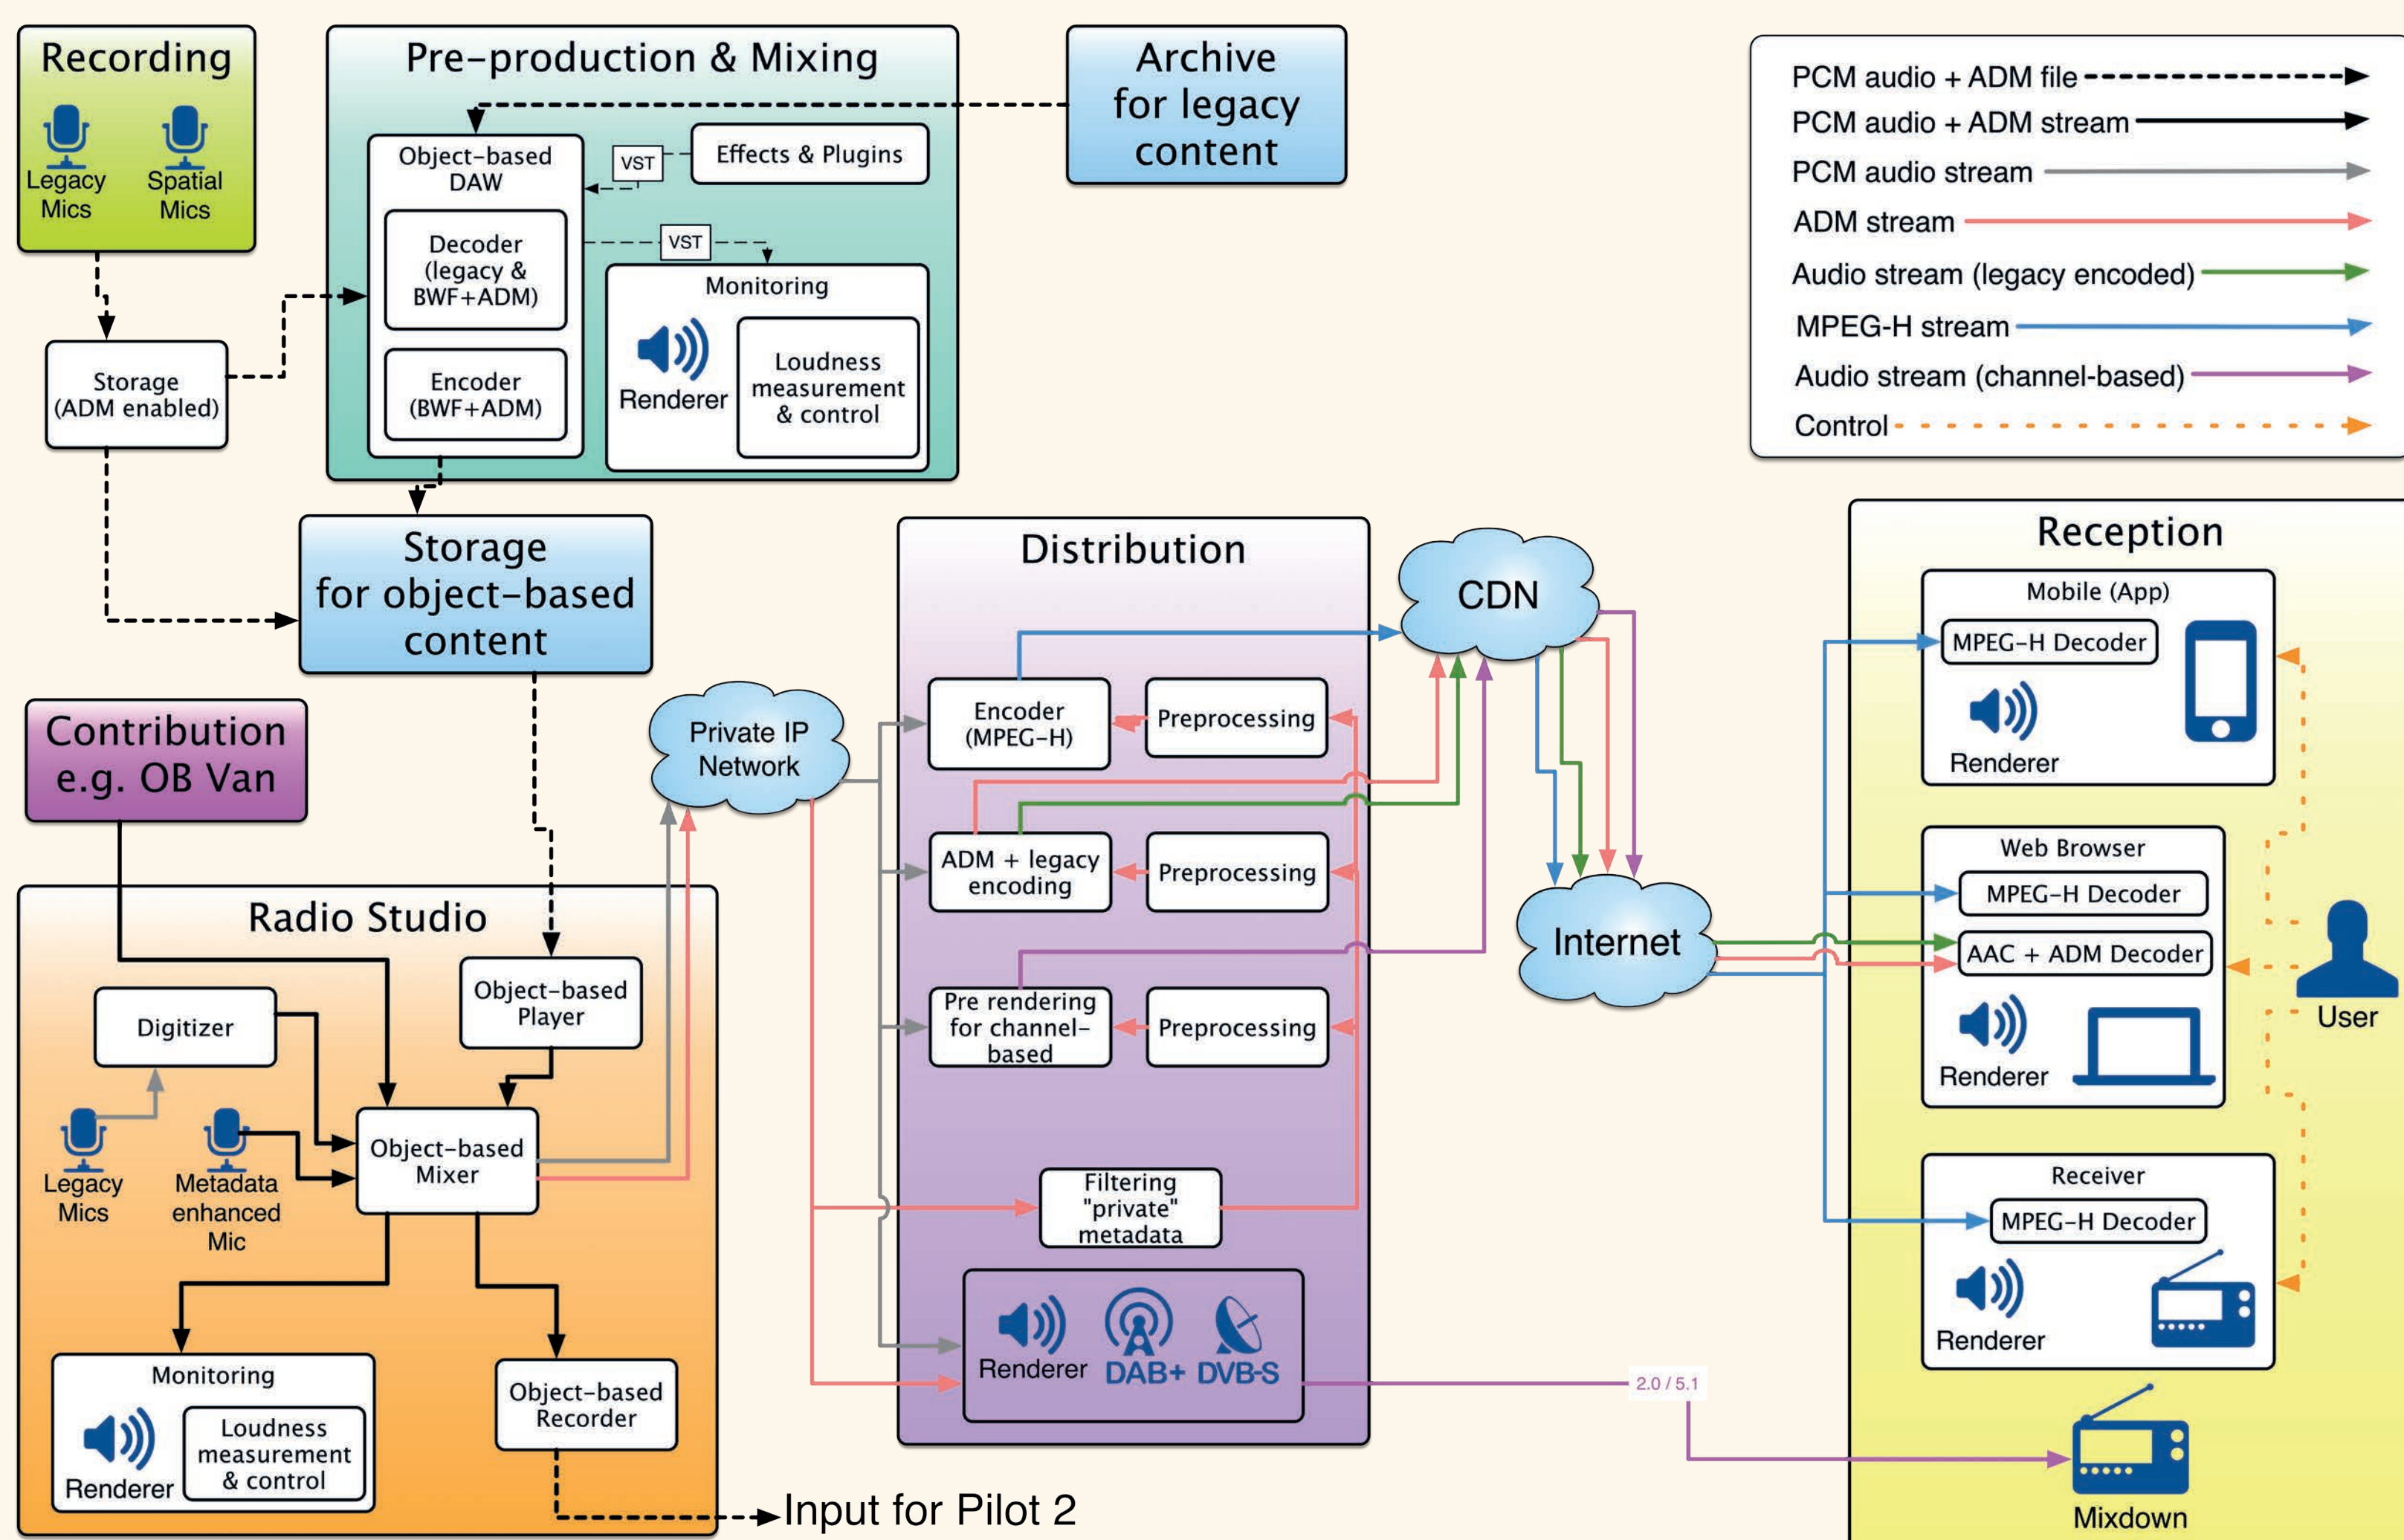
Recording
Legacy Mics
Spatial Mics

Pre-production & Mixing
Object-based DAW
VST
Effects & Plugins
Decoder (legacy & BWF+ADM)
VST
Monitoring
Encoder (BWF+ADM)
Renderer
Loudness measurement & control

Archive for legacy content

PCM audio + ADM file
PCM audio + ADM stream
PCM audio stream
ADM stream
Audio stream (legacy encoded)
MPEG-H stream
Audio stream (channel-based)
Control

Storage (ADM enabled)

Storage for object-based content

Contribution e.g. OB Van

Private IP Network

Distribution
Encoder (MPEG-H)
Preprocessing
ADM + legacy encoding
Preprocessing
Pre rendering for channel-based
Preprocessing
Filtering "private" metadata
Renderer
DAB+
DVB-S

CDN

Internet

Reception
Mobile (App)
MPEG-H Decoder
Renderer
Web Browser
MPEG-H Decoder
AAC + ADM Decoder
Renderer
User
Receiver
MPEG-H Decoder
Renderer
2.0 / 5.1
Mixdown

Radio Studio
Digitizer
Object-based Player
Legacy Mics
Metadata enhanced Mic
Object-based Mixer
Monitoring
Renderer
Loudness measurement & control
Object-based Recorder
Input for Pilot 2